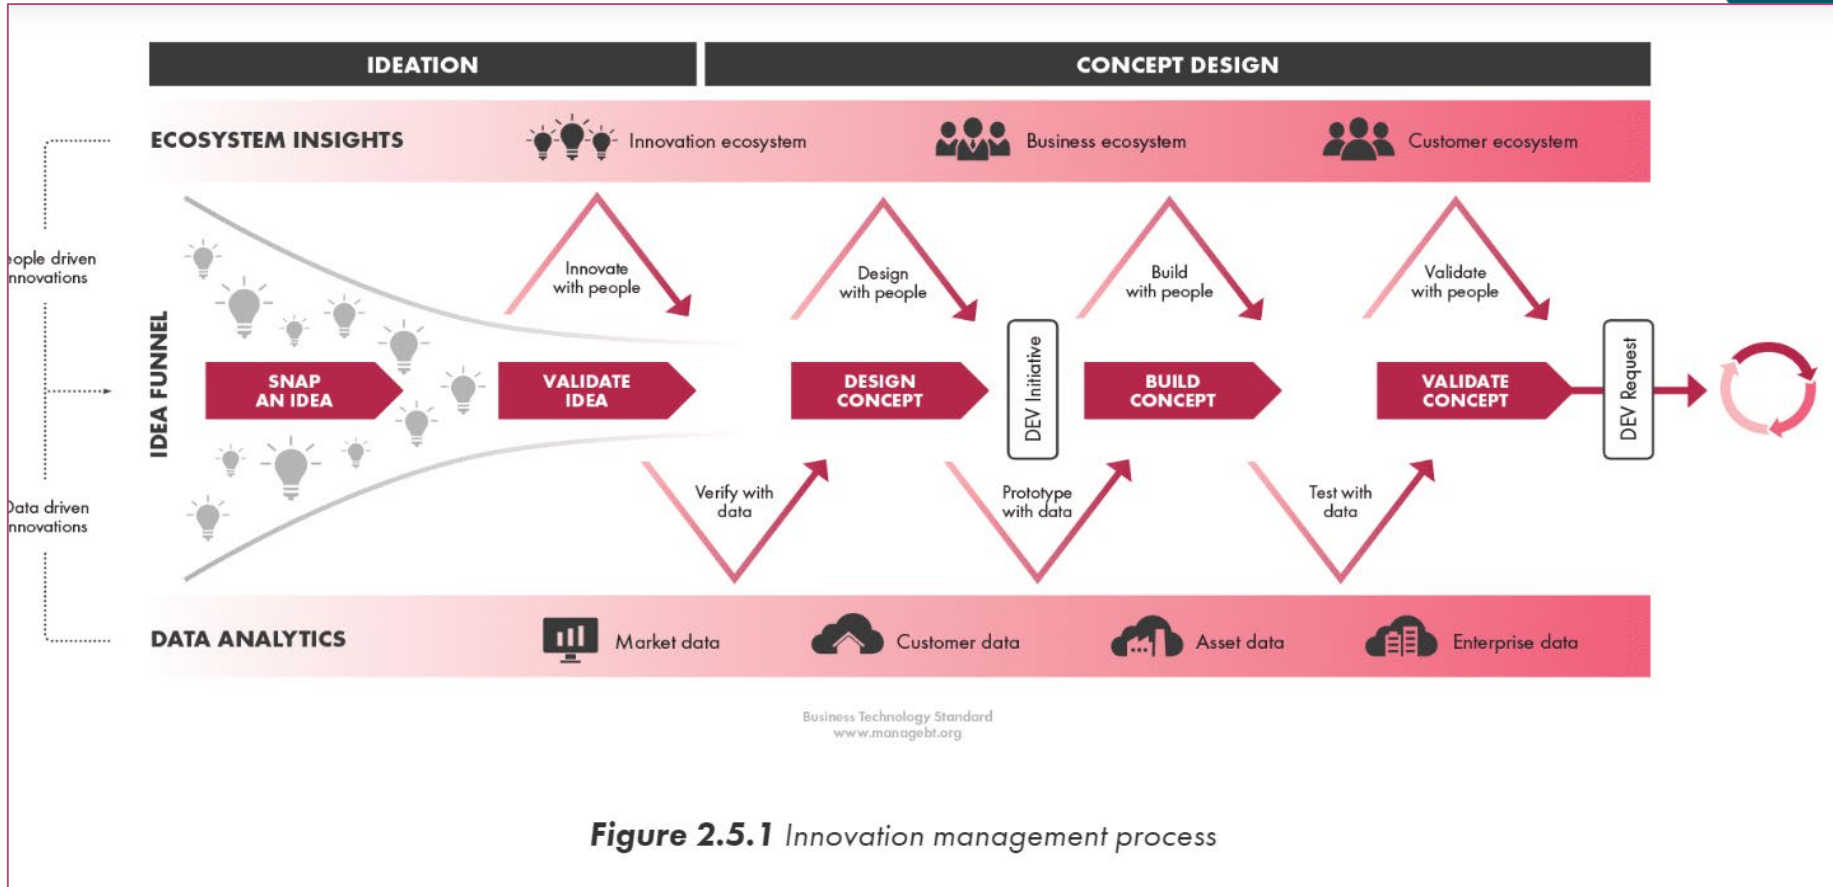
IDEATION

CONCEPT DESIGN

ECOSYSTEM INSIGHTS

Innovation ecosystem

Business ecosystem

Customer ecosystem

ople driven nnovations

Data driven nnovations

IDEA FUNNEL

Innovate with people

Design with people

Build with people

Validate with people

SNAP AN IDEA

VALIDATE IDEA

DESIGN CONCEPT

DEV Initiative

BUILD CONCEPT

VALIDATE CONCEPT

DEV Request

Verify with data

Prototype with data

Test with data

DATA ANALYTICS

Market data

Customer data

Asset data

Enterprise data

Business Technology Standard
www.managebt.org

**Figure 2.5.1** *Innovation management process*